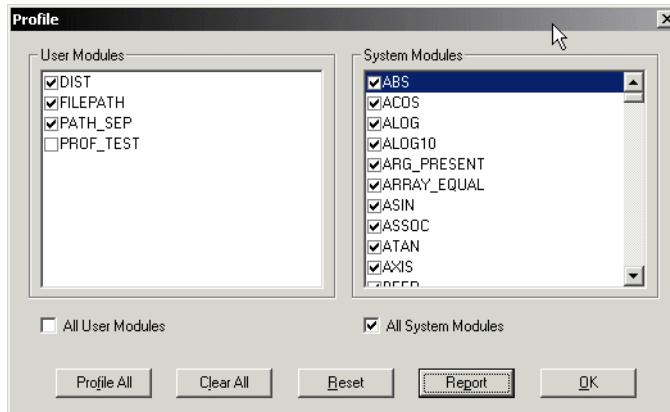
Profile

User Modules

☑DIST
☑FILEPATH
☑PATH_SEP
☐PROF_TEST

System Modules

☑ABS
☑ACOS
☑ALOG
☑ALOG10
☑ARG_PRESENT
☑ARRAY_EQUAL
☑ASIN
☑ASSOC
☑ATAN
☑AXIS
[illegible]

☐ All User Modules

☑ All System Modules

Profile All
Clear All
Reset
Report
OK